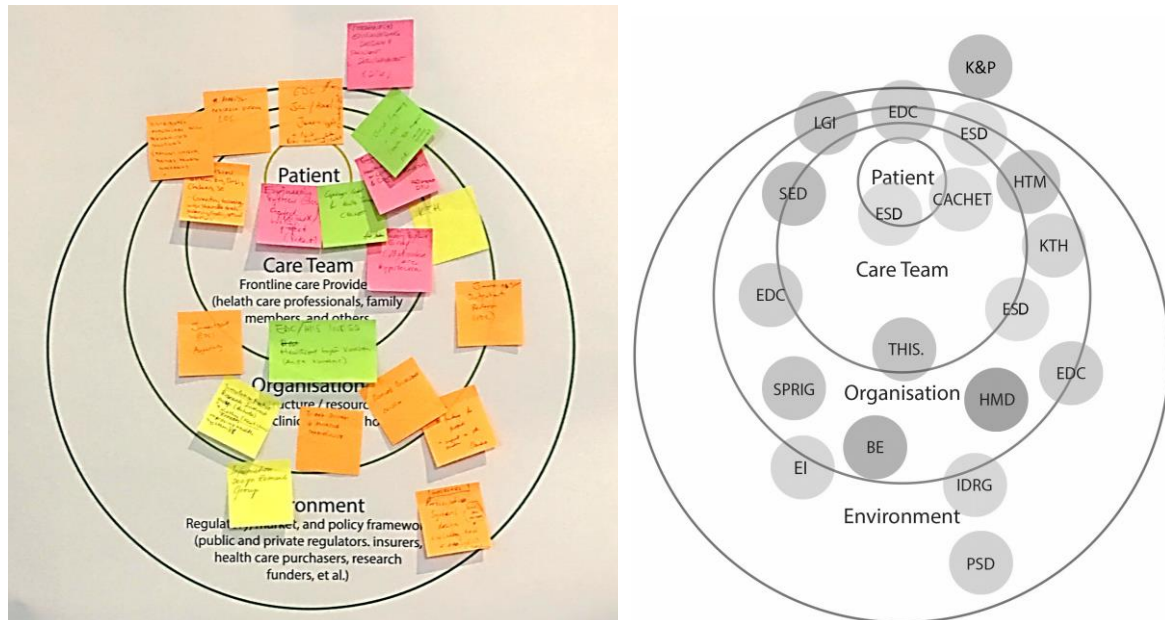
Patient

Care Team
Frontline care Provide
(health care professionals, family members, and others

Organisation
ructure / resourc
clinic ho

onment
Regula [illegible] market, and policy framewo
(public and private regulators, insurers,
health care purchasers, research
funders, et al.)

EDC/HIS THISS

K&P
LGI
EDC
ESD
Patient
SED
ESD
CACHET
HTM
KTH
Care Team
EDC
ESD
THIS.
SPRIG
Organisation
HMD
EDC
BE
EI
IDRG
Environment
PSD